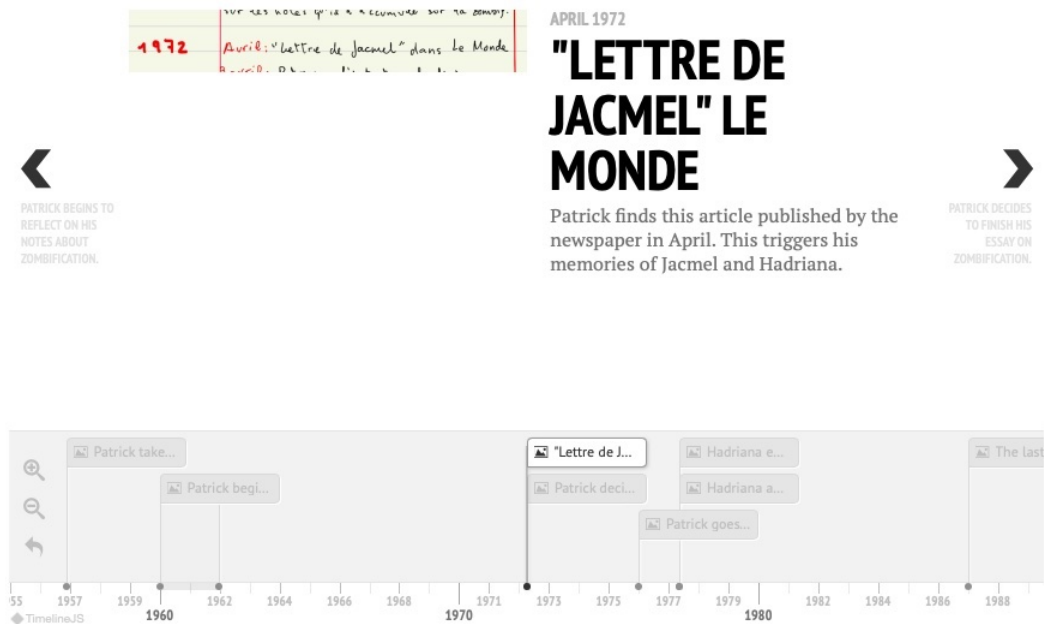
sur les notes qu'il a accumulées sur la zombification.

1972 Avril: "Lettre de Jacmel" dans Le Monde

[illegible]

APRIL 1972

"LETTRE DE JACMEL" LE MONDE

Patrick finds this article published by the newspaper in April. This triggers his memories of Jacmel and Hadriana.

PATRICK BEGINS TO REFLECT ON HIS NOTES ABOUT ZOMBIFICATION.

PATRICK DECIDES TO FINISH HIS ESSAY ON ZOMBIFICATION.

Patrick take...

Patrick begi...

"Lettre de J...

Patrick deci...

Patrick goes...

Hadriana e...

Hadriana a...

The last

55 1957 1959 1960 1962 1964 1966 1968 1970 1971 1973 1975 1977 1979 1980 1982 1984 1986 1988

TimelineJS